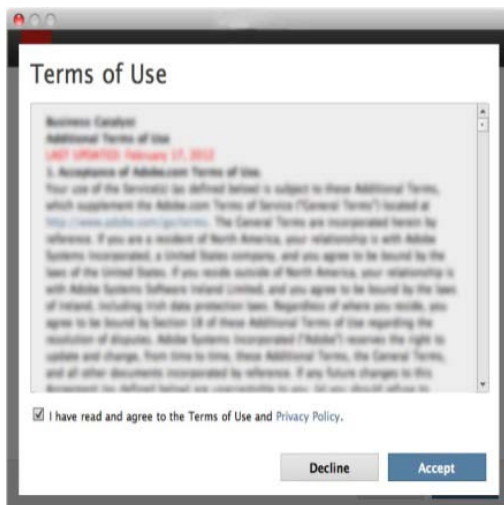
Terms of Use

Business Catalyst
Additional Terms of Use
LAST UPDATED: February 17, 2012
1. Acceptance of Adobe.com Terms of Use.
Your use of the Service(s) (as defined below) is subject to these Additional Terms, which supplement the Adobe.com Terms of Service ("General Terms") located at http://www.adobe.com/go/terms. The General Terms are incorporated herein by reference. If you are a resident of North America, your relationship is with Adobe Systems Incorporated, a United States company, and you agree to be bound by the laws of the United States. If you reside outside of North America, your relationship is with Adobe Systems Software Ireland Limited, and you agree to be bound by the laws of Ireland, including Irish data protection laws. Regardless of where you reside, you agree to be bound by Section 18 of these Additional Terms of Use regarding the resolution of disputes. Adobe Systems Incorporated ("Adobe") reserves the right to update and change, from time to time, these Additional Terms, the General Terms, and all other documents incorporated by reference. If any future changes to this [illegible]

I have read and agree to the Terms of Use and Privacy Policy.

Decline
Accept